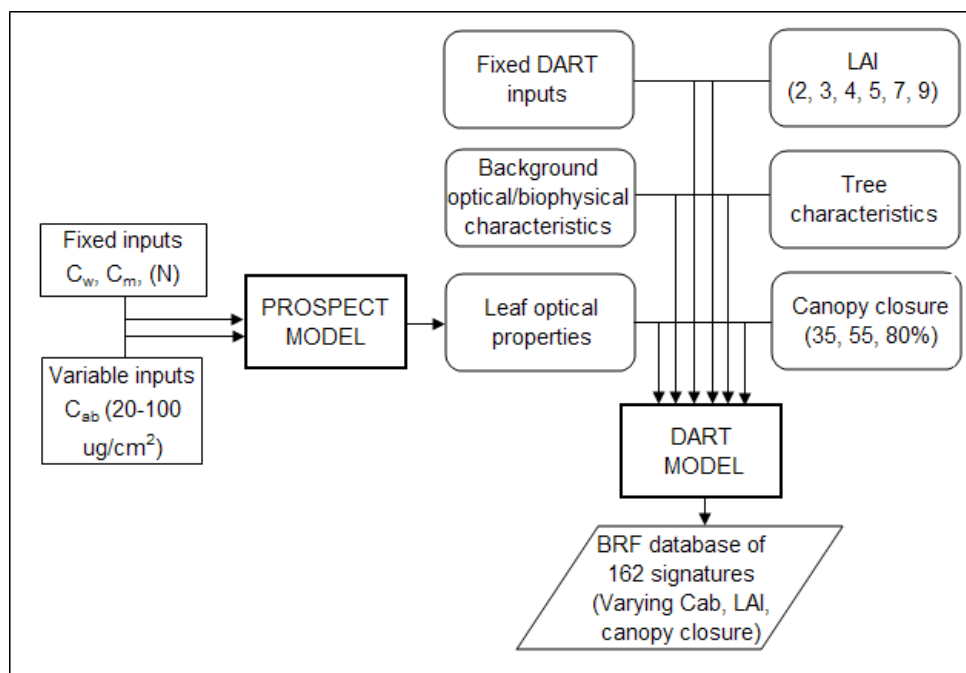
Fixed DART inputs

LAI (2, 3, 4, 5, 7, 9)

Background optical/biophysical characteristics

Tree characteristics

Fixed inputs $C_w$, $C_m$, (N)

Variable inputs $C_{ab}$ (20-100 ug/cm$^2$)

PROSPECT MODEL

Leaf optical properties

Canopy closure (35, 55, 80%)

DART MODEL

BRF database of 162 signatures (Varying Cab, LAI, canopy closure)